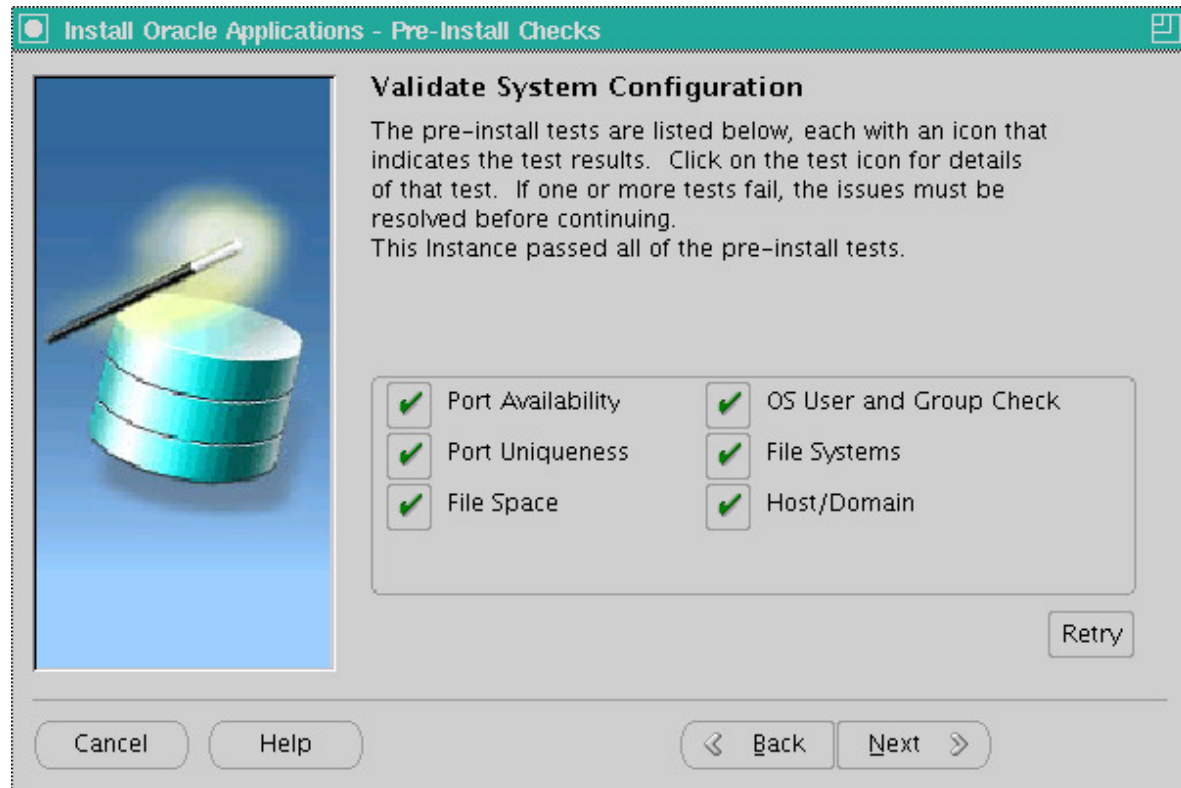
Install Oracle Applications - Pre-Install Checks

Validate System Configuration

The pre-install tests are listed below, each with an icon that indicates the test results. Click on the test icon for details of that test. If one or more tests fail, the issues must be resolved before continuing.
This Instance passed all of the pre-install tests.

Port Availability
OS User and Group Check
Port Uniqueness
File Systems
File Space
Host/Domain

Retry

Cancel
Help
Back
Next